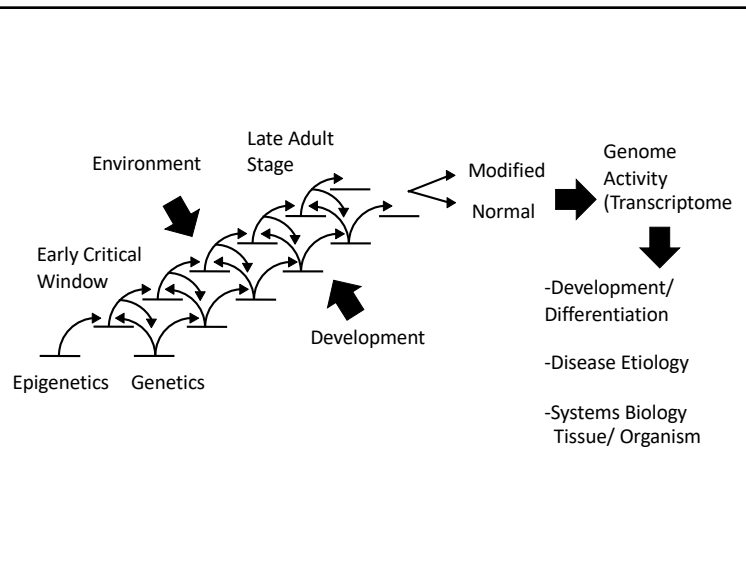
Late Adult Stage

Environment

Modified

Normal

Genome Activity (Transcriptome

Early Critical Window

Development

Epigenetics

Genetics

-Development/ Differentiation

-Disease Etiology

-Systems Biology Tissue/ Organism